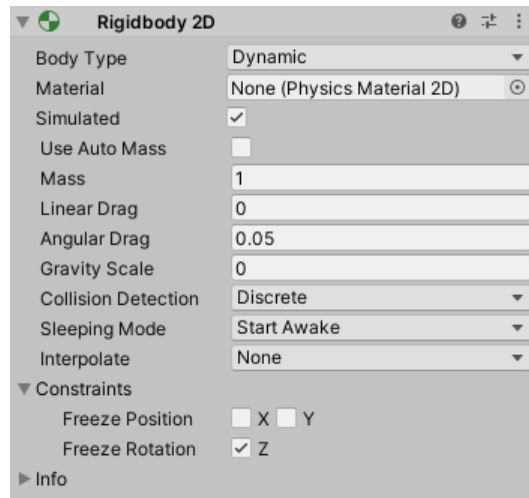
Rigidbody 2D

Body Type Dynamic
Material None (Physics Material 2D)
Simulated
Use Auto Mass
Mass 1
Linear Drag 0
Angular Drag 0.05
Gravity Scale 0
Collision Detection Discrete
Sleeping Mode Start Awake
Interpolate None
Constraints
Freeze Position X Y
Freeze Rotation Z
Info